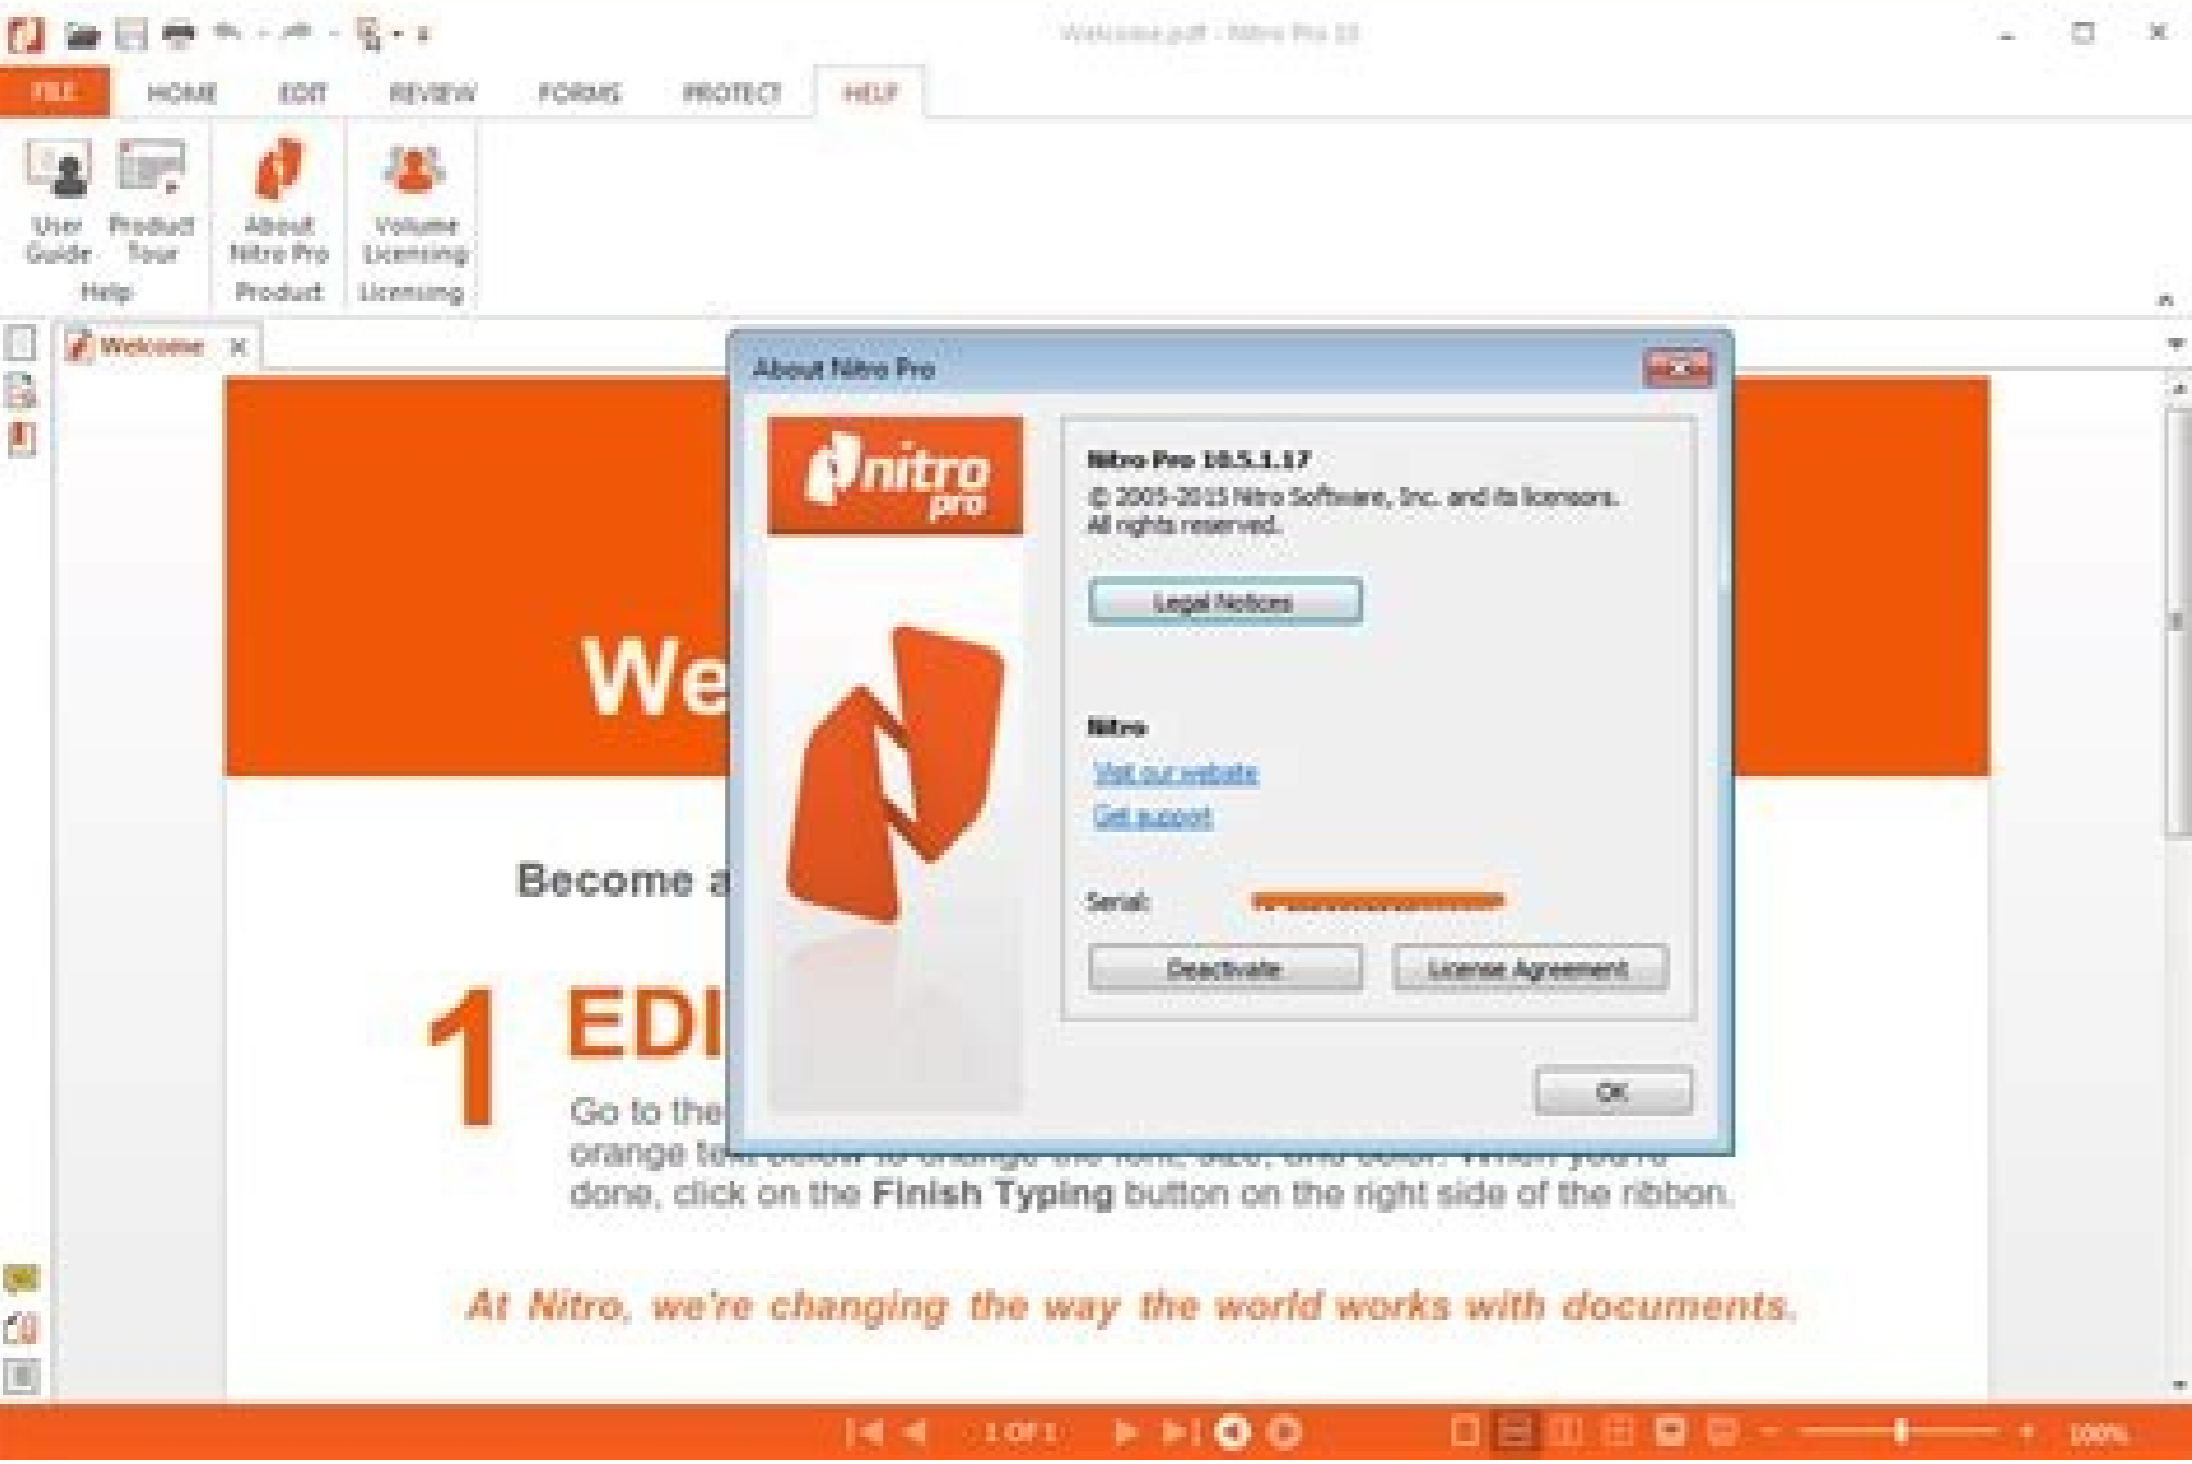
Welcome.pdf - Nitro Pro 10

FILE HOME EDIT REVIEW FORMS PROTECT HELP

User Guide Product Tour
Help

About Nitro Pro
Product

Volume Licensing
Licensing

Welcome

We

Become a

1 EDI

Go to the
orange te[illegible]
done, click on the **Finish Typing** button on the right side of the ribbon.

At Nitro, we're changing the way the world works with documents.

About Nitro Pro

nitro pro

Nitro Pro 10.5.1.17
© 2005-2015 Nitro Software, Inc. and its licensors.
All rights reserved.

Legal Notices

Nitro
Visit our website
Get support

Serial:

Deactivate
License Agreement

OK

1 OF 1

100%